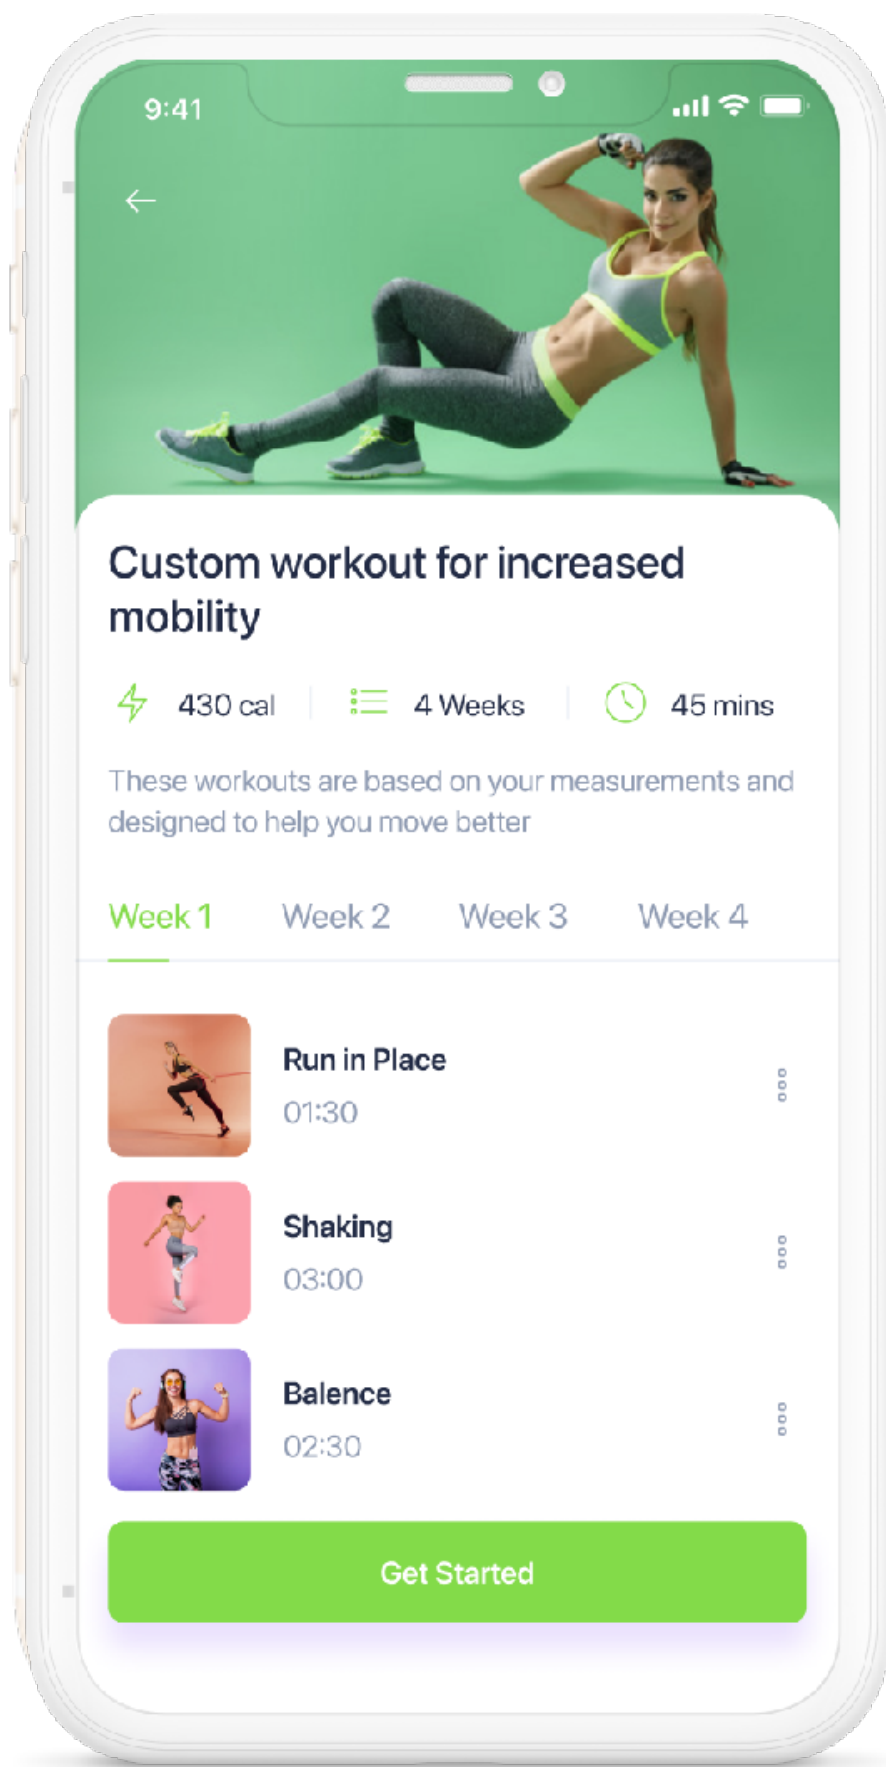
9:41

Custom workout for increased mobility

430 cal | 4 Weeks | 45 mins

These workouts are based on your measurements and designed to help you move better

Week 1 Week 2 Week 3 Week 4

Run in Place
01:30

Shaking
03:00

Balence
02:30

Get Started